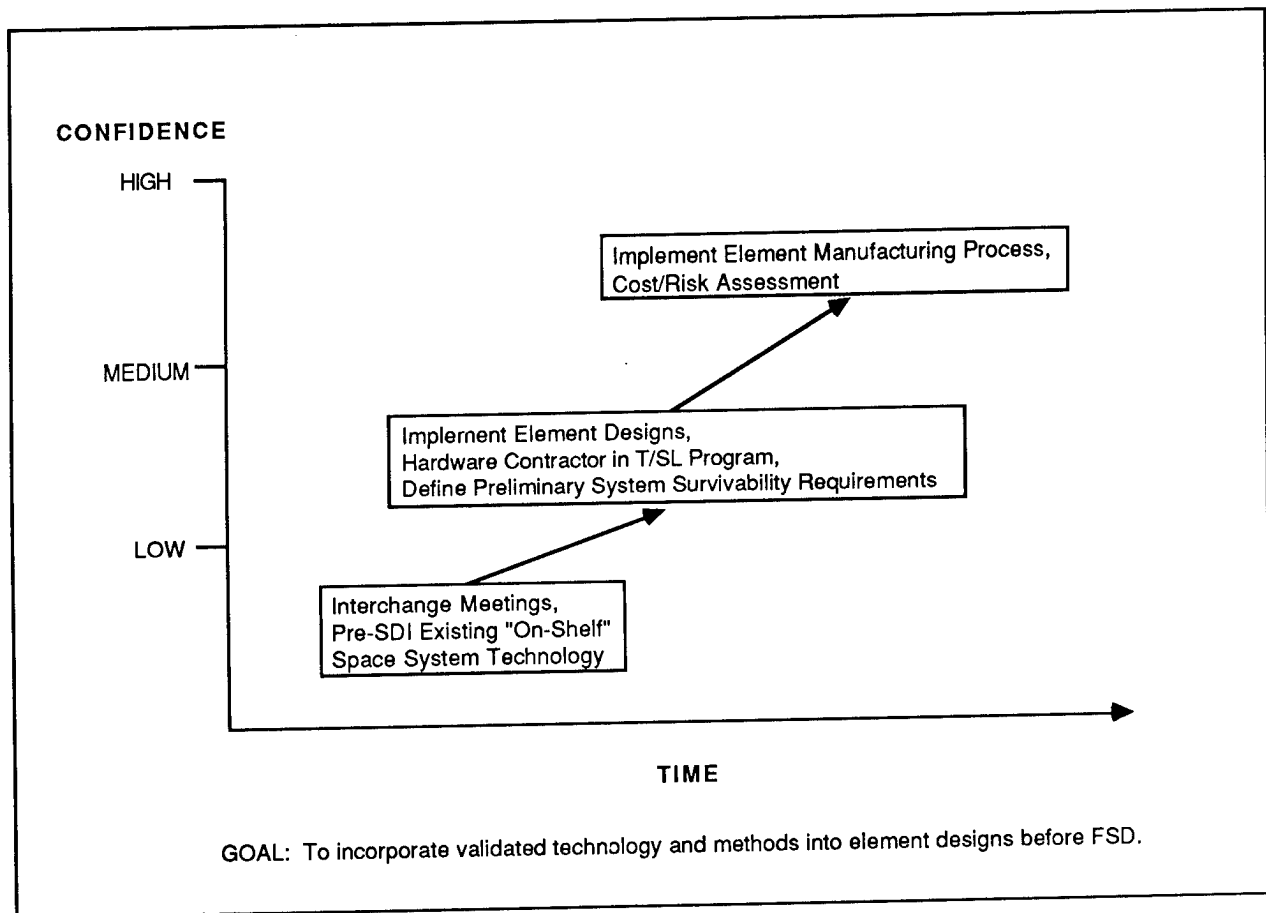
CONFIDENCE

HIGH

MEDIUM

LOW

Implement Element Manufacturing Process, Cost/Risk Assessment

Implement Element Designs, Hardware Contractor in T/SL Program, Define Preliminary System Survivability Requirements

Interchange Meetings, Pre-SDI Existing "On-Shelf" Space System Technology

TIME

GOAL: To incorporate validated technology and methods into element designs before FSD.